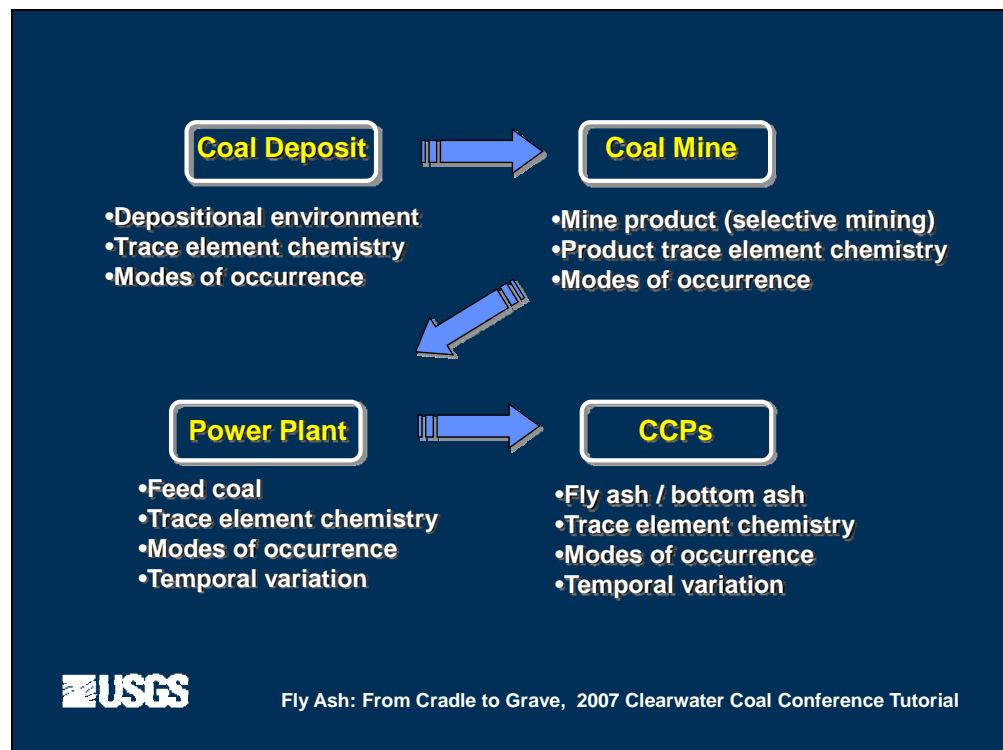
Coal Deposit

•Depositional environment
•Trace element chemistry
•Modes of occurrence

Coal Mine

•Mine product (selective mining)
•Product trace element chemistry
•Modes of occurrence

Power Plant

•Feed coal
•Trace element chemistry
•Modes of occurrence
•Temporal variation

CCPs

•Fly ash / bottom ash
•Trace element chemistry
•Modes of occurrence
•Temporal variation

USGS

Fly Ash: From Cradle to Grave, 2007 Clearwater Coal Conference Tutorial